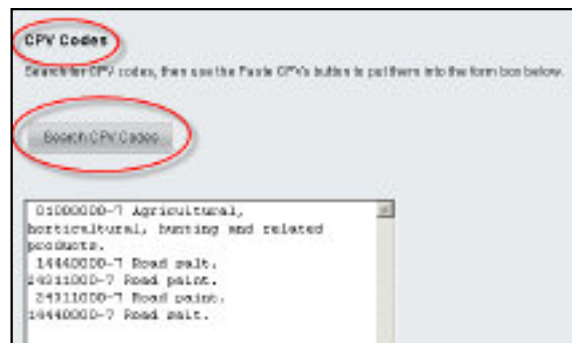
CPV Codes

Search for CPV codes, then use the Paste CPV's button to put them into the form box below.

Search CPV Codes

01000000-7 Agricultural, horticultural, hunting and related products.
14440000-7 Road salt.
24311000-7 Road paint.
24311000-7 Road paint.
14440000-7 Road salt.